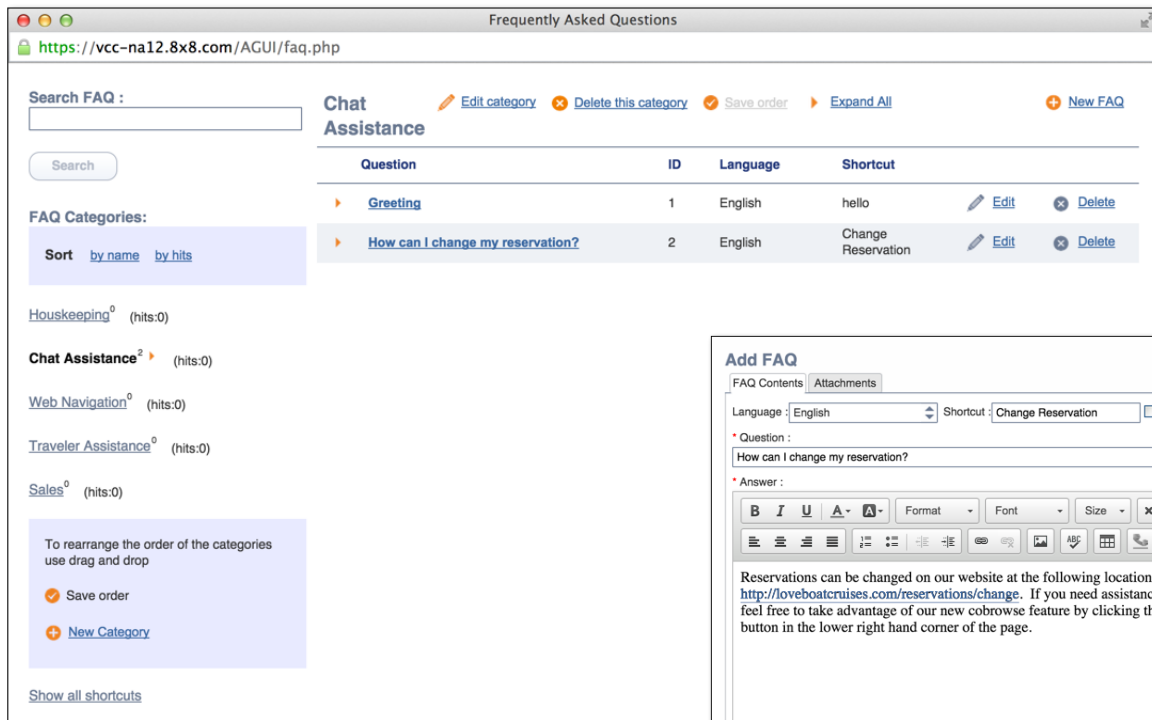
Frequently Asked Questions
https://vcc-na12.8x8.com/AGUI/faq.php

Search FAQ :

Search

FAQ Categories:

Sort by name by hits

Houskeeping$^0$ (hits:0)

Chat Assistance$^2$ (hits:0)

Web Navigation$^0$ (hits:0)

Traveler Assistance$^0$ (hits:0)

Sales$^0$ (hits:0)

To rearrange the order of the categories use drag and drop

Save order

New Category

Show all shortcuts

Chat Assistance

Edit category Delete this category Save order Expand All New FAQ

| Question | ID | Language | Shortcut | | |
|---|---|---|---|---|---|
| Greeting | 1 | English | hello | Edit | Delete |
| How can I change my reservation? | 2 | English | Change Reservation | Edit | Delete |

Add FAQ
FAQ Contents Attachments
Language : English Shortcut : Change Reservation
* Question :
How can I change my reservation?
* Answer :
B I U A- Format Font Size

Reservations can be changed on our website at the following location http://loveboatcruises.com/reservations/change. If you need assistanc feel free to take advantage of our new cobrowse feature by clicking th button in the lower right hand corner of the page.